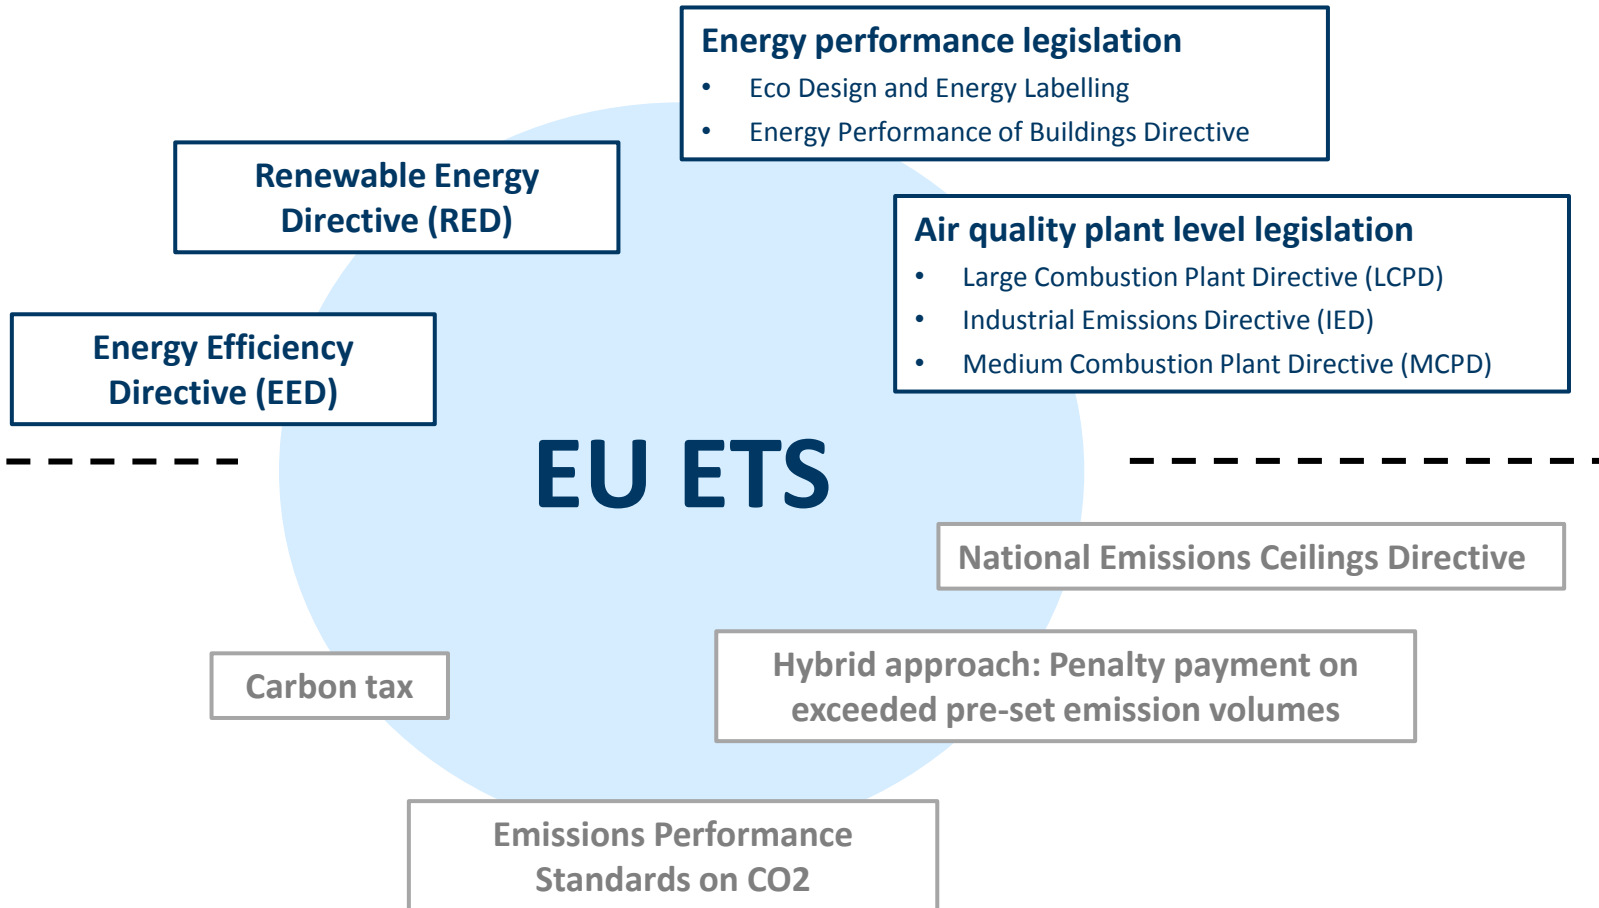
Energy performance legislation
- Eco Design and Energy Labelling
- Energy Performance of Buildings Directive

Renewable Energy Directive (RED)

Air quality plant level legislation
- Large Combustion Plant Directive (LCPD)
- Industrial Emissions Directive (IED)
- Medium Combustion Plant Directive (MCPD)

Energy Efficiency Directive (EED)

EU ETS

National Emissions Ceilings Directive

Carbon tax

Hybrid approach: Penalty payment on exceeded pre-set emission volumes

Emissions Performance Standards on CO2